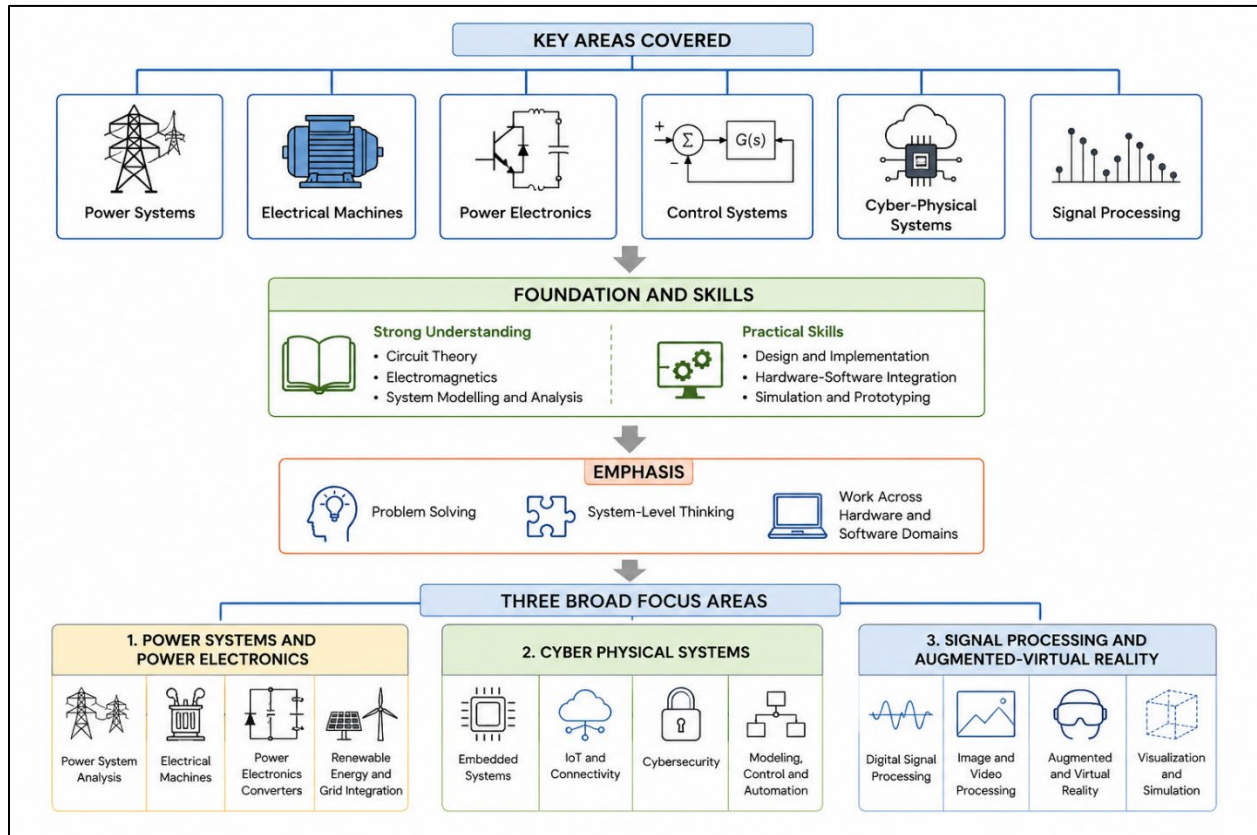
KEY AREAS COVERED

Power Systems

Electrical Machines

Power Electronics

+ $\Sigma$ G(s) −

Control Systems

Cyber-Physical Systems

Signal Processing

FOUNDATION AND SKILLS

Strong Understanding
• Circuit Theory
• Electromagnetics
• System Modelling and Analysis

Practical Skills
• Design and Implementation
• Hardware-Software Integration
• Simulation and Prototyping

EMPHASIS

Problem Solving

System-Level Thinking

Work Across Hardware and Software Domains

THREE BROAD FOCUS AREAS

1. POWER SYSTEMS AND POWER ELECTRONICS

Power System Analysis

Electrical Machines

Power Electronics Converters

Renewable Energy and Grid Integration

2. CYBER PHYSICAL SYSTEMS

Embedded Systems

IoT and Connectivity

Cybersecurity

Modeling, Control and Automation

3. SIGNAL PROCESSING AND AUGMENTED-VIRTUAL REALITY

Digital Signal Processing

Image and Video Processing

Augmented and Virtual Reality

Visualization and Simulation